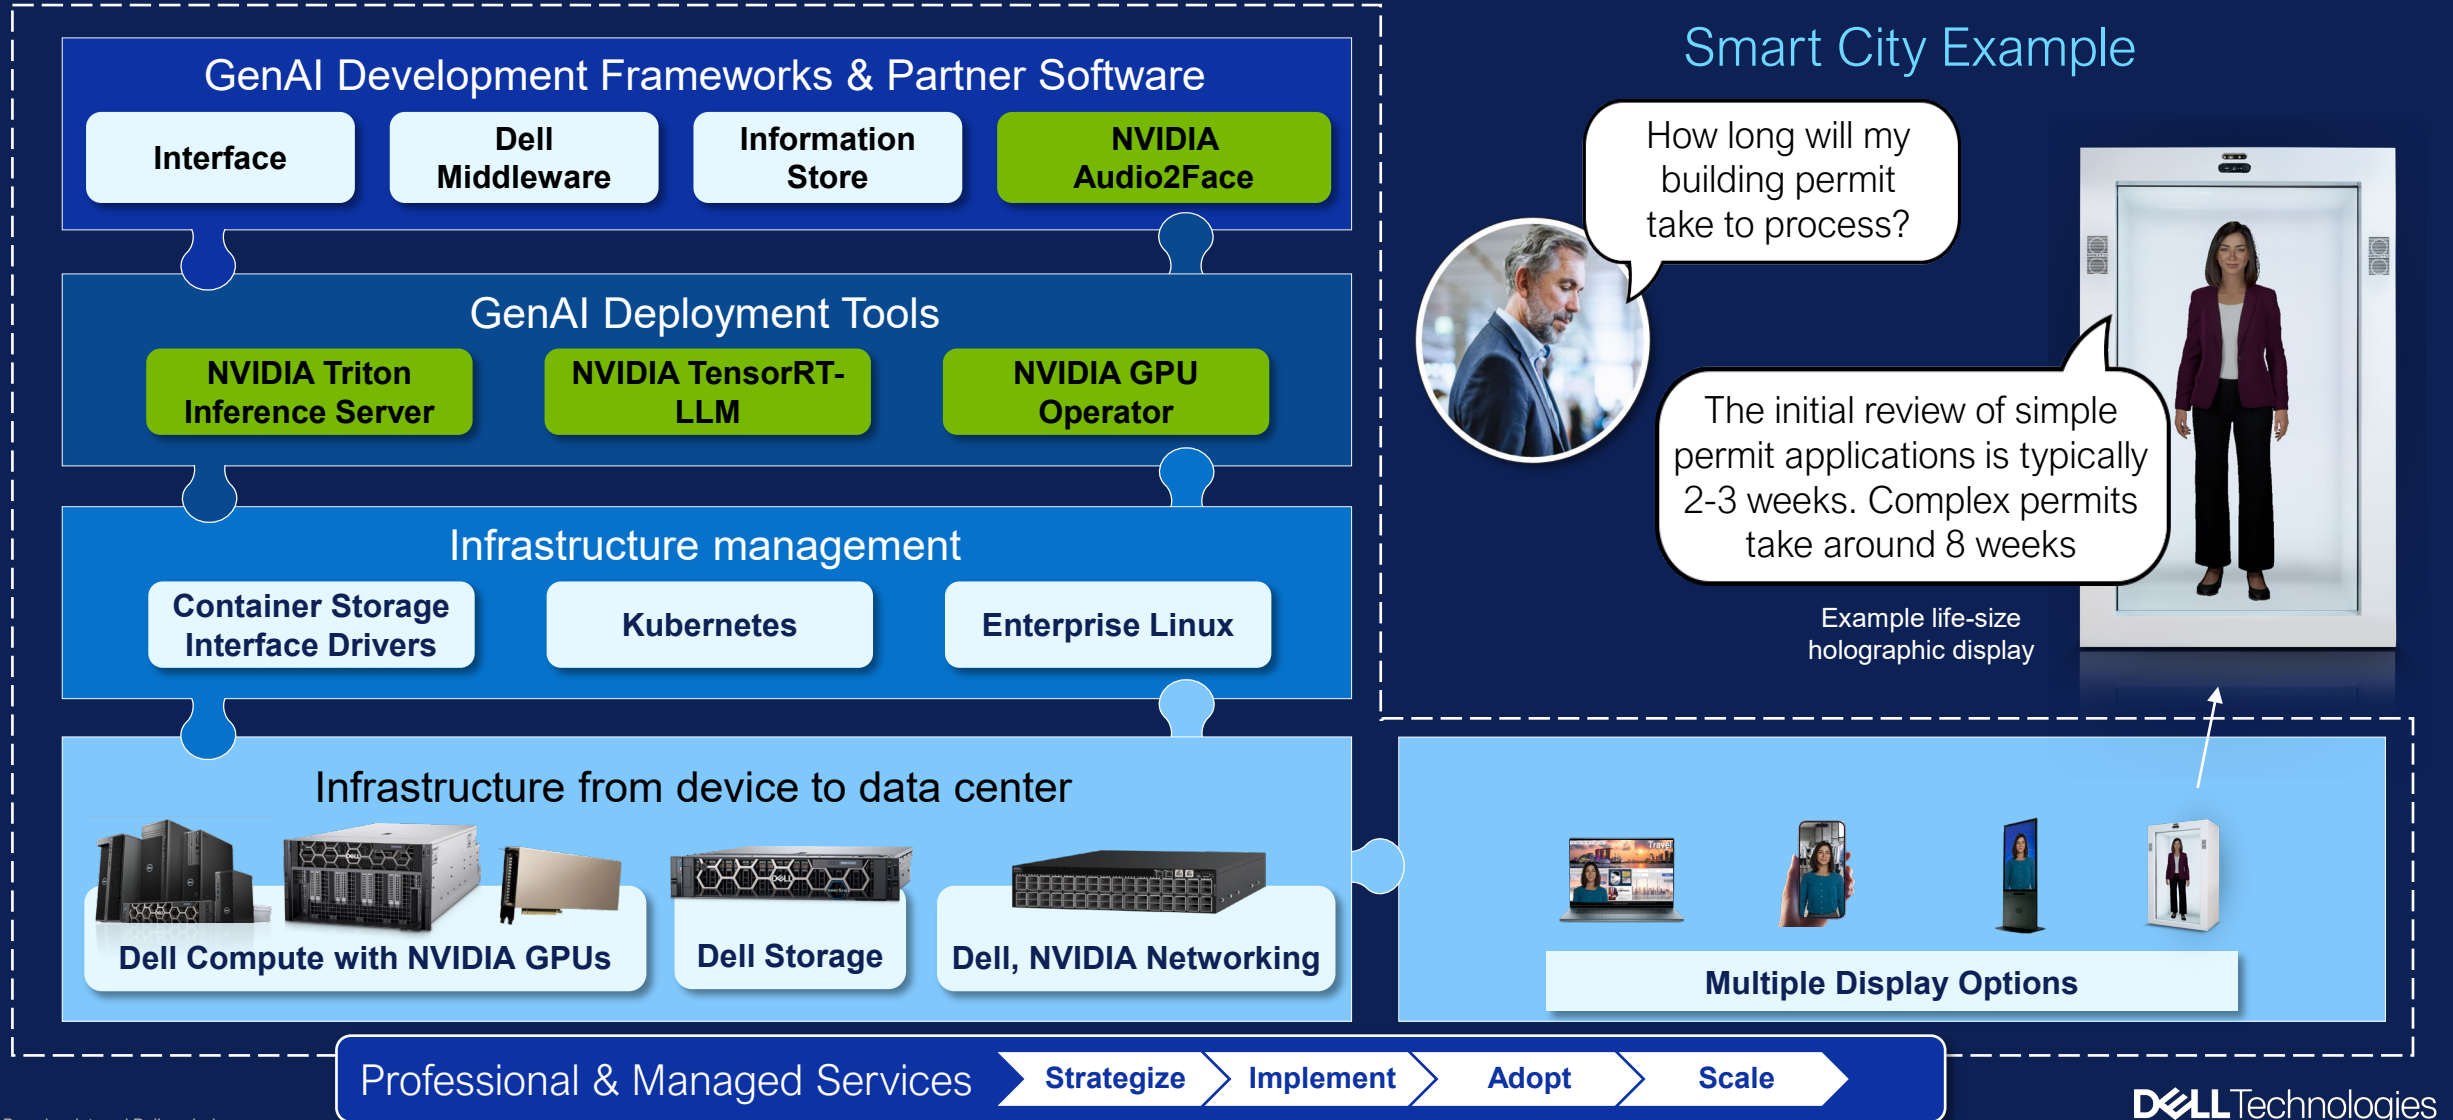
GenAI Development Frameworks & Partner Software

Interface

Dell Middleware

Information Store

NVIDIA Audio2Face

GenAI Deployment Tools

NVIDIA Triton Inference Server

NVIDIA TensorRT-LLM

NVIDIA GPU Operator

Infrastructure management

Container Storage Interface Drivers

Kubernetes

Enterprise Linux

Infrastructure from device to data center

Dell Compute with NVIDIA GPUs

Dell Storage

Dell, NVIDIA Networking

Smart City Example

How long will my building permit take to process?

The initial review of simple permit applications is typically 2-3 weeks. Complex permits take around 8 weeks

Example life-size holographic display

Multiple Display Options

Professional & Managed Services

Strategize

Implement

Adopt

Scale

DELL Technologies